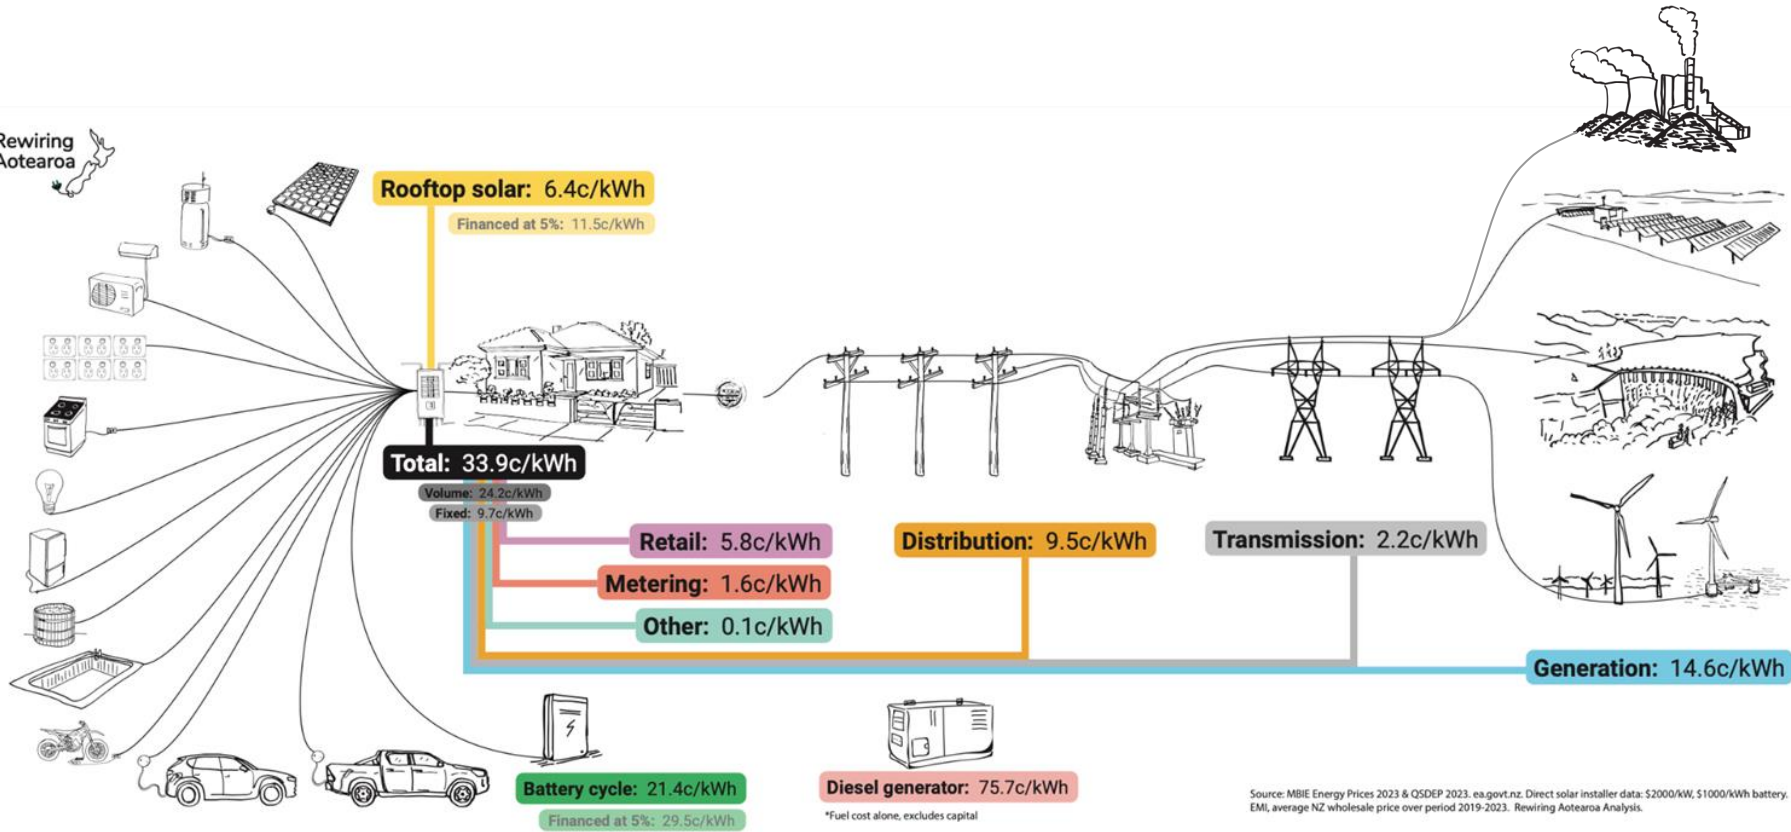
Rewiring Aotearoa

Rooftop solar: 6.4c/kWh

Financed at 5%: 11.5c/kWh

Total: 33.9c/kWh

Volume: 24.2c/kWh

Fixed: 9.7c/kWh

Retail: 5.8c/kWh

Metering: 1.6c/kWh

Other: 0.1c/kWh

Distribution: 9.5c/kWh

Transmission: 2.2c/kWh

Generation: 14.6c/kWh

Battery cycle: 21.4c/kWh

Financed at 5%: 29.5c/kWh

Diesel generator: 75.7c/kWh

*Fuel cost alone, excludes capital

Source: MBIE Energy Prices 2023 & QSDEP 2023. ea.govt.nz. Direct solar installer data: $2000/kW, $1000/kWh battery. EMI, average NZ wholesale price over period 2019-2023. Rewiring Aotearoa Analysis.